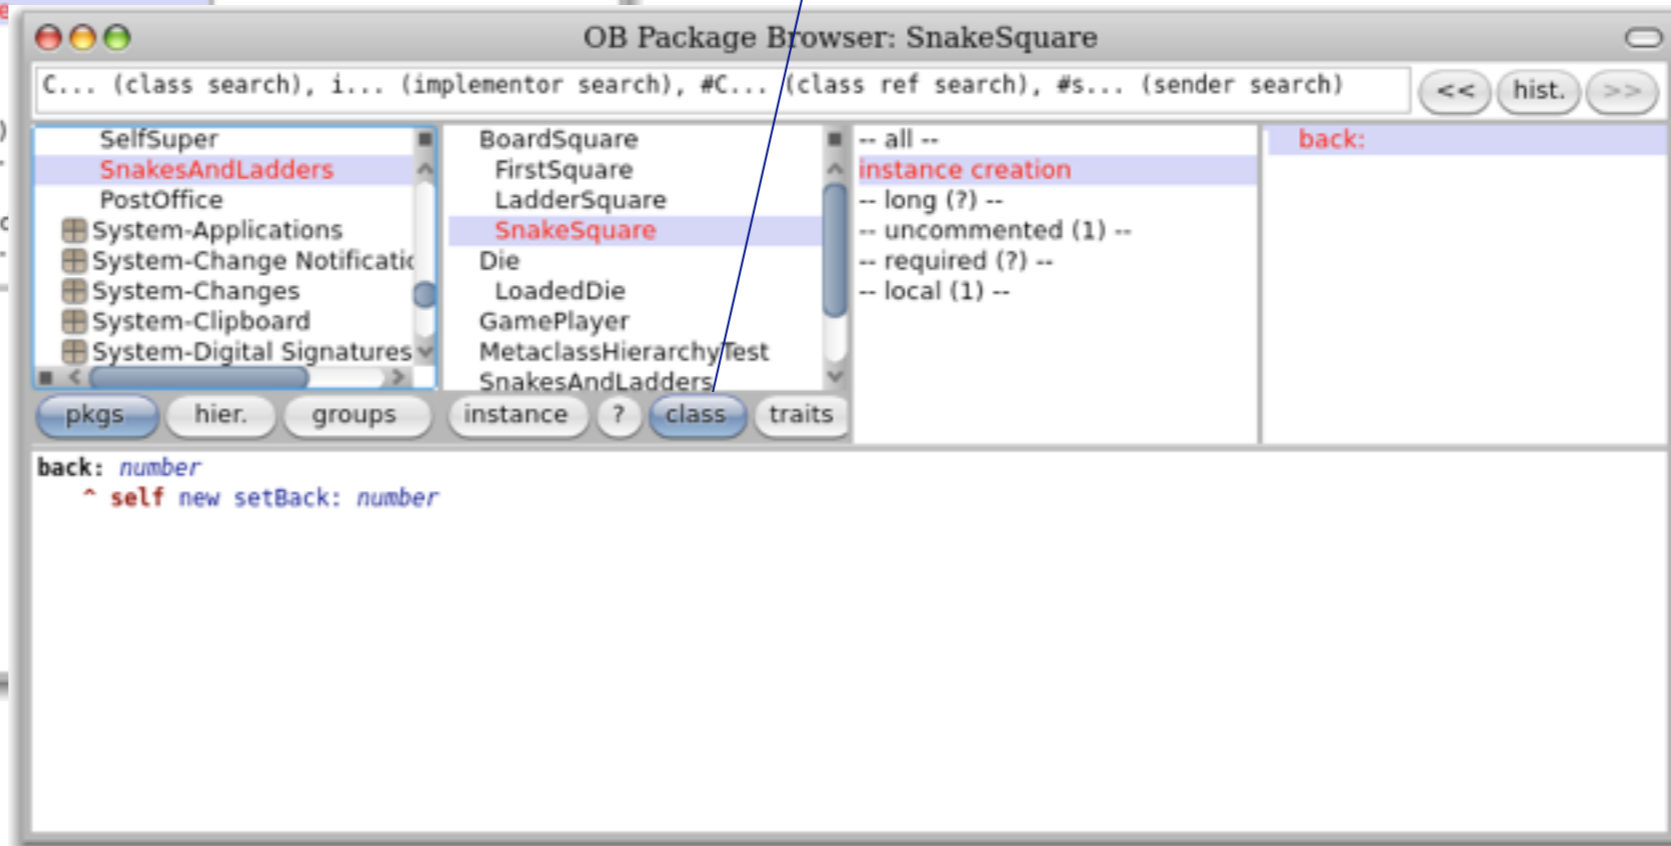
OB Package Browser: SnakeSquare

C... (class search), i... (implementor search), #C... (class ref search), #s... (sender search)

<<
hist.
>>

SelfSuper
SnakesAndLadders
PostOffice
System-Applications
System-Change Notificatic
System-Changes
System-Clipboard
System-Digital Signatures

BoardSquare
FirstSquare
LadderSquare
SnakeSquare
Die
LoadedDie
GamePlayer
MetaclassHierarchyTest
SnakesAndLadders

-- all --
instance creation
-- long (?) --
-- uncommented (1) --
-- required (?) --
-- local (1) --

back:

pkgs
hier.
groups
instance
?
class
traits

back: number
^ self new setBack: number